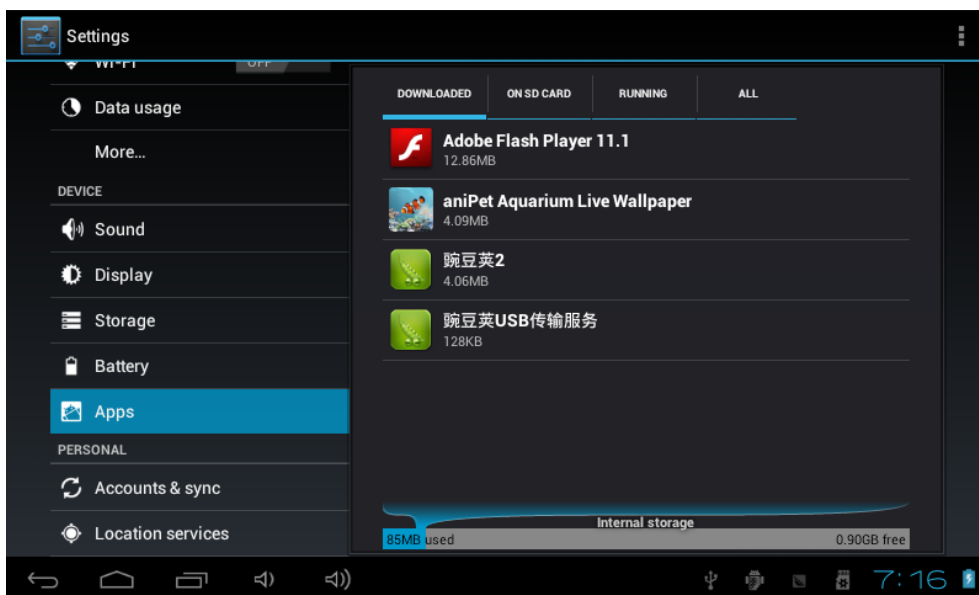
Settings

Wi-Fi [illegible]

Data usage

More...

DEVICE

Sound

Display

Storage

Battery

Apps

PERSONAL

Accounts & sync

Location services

DOWNLOADED | ON SD CARD | RUNNING | ALL

Adobe Flash Player 11.1
12.86MB

aniPet Aquarium Live Wallpaper
4.09MB

豌豆荚2
4.06MB

豌豆荚USB传输服务
128KB

Internal storage

85MB used

0.90GB free

7:16